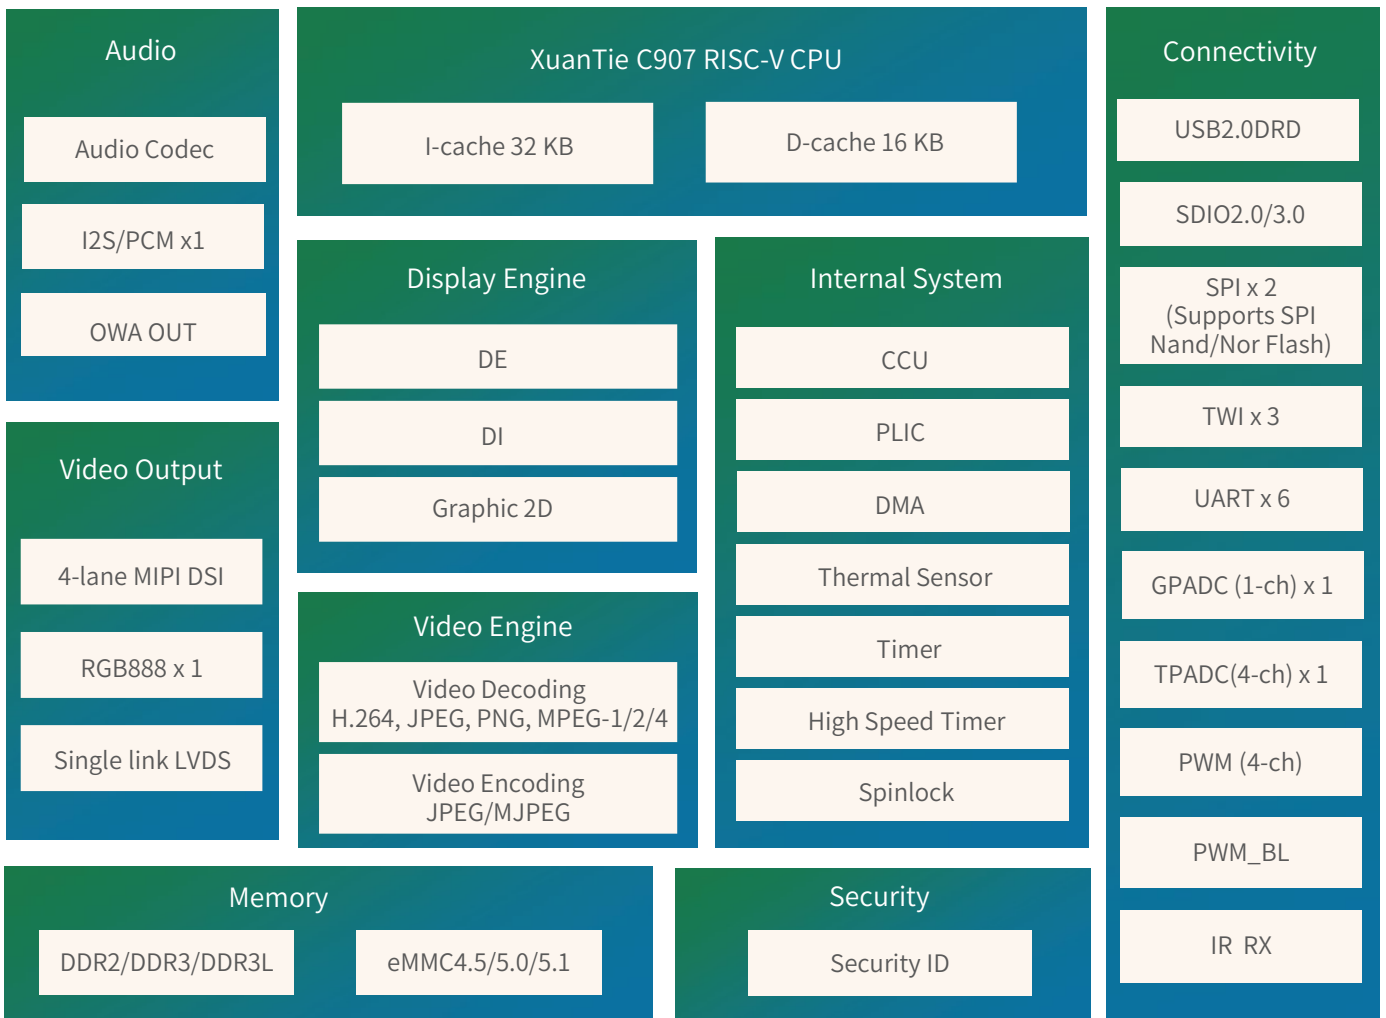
Audio

Audio Codec

I2S/PCM x1

OWA OUT

XuanTie C907 RISC-V CPU

I-cache 32 KB

D-cache 16 KB

Connectivity

USB2.0DRD

SDIO2.0/3.0

SPI x 2 (Supports SPI Nand/Nor Flash)

TWI x 3

UART x 6

GPADC (1-ch) x 1

TPADC(4-ch) x 1

PWM (4-ch)

PWM_BL

IR RX

Video Output

4-lane MIPI DSI

RGB888 x 1

Single link LVDS

Display Engine

DE

DI

Graphic 2D

Video Engine

Video Decoding H.264, JPEG, PNG, MPEG-1/2/4

Video Encoding JPEG/MJPEG

Internal System

CCU

PLIC

DMA

Thermal Sensor

Timer

High Speed Timer

Spinlock

Memory

DDR2/DDR3/DDR3L

eMMC4.5/5.0/5.1

Security

Security ID